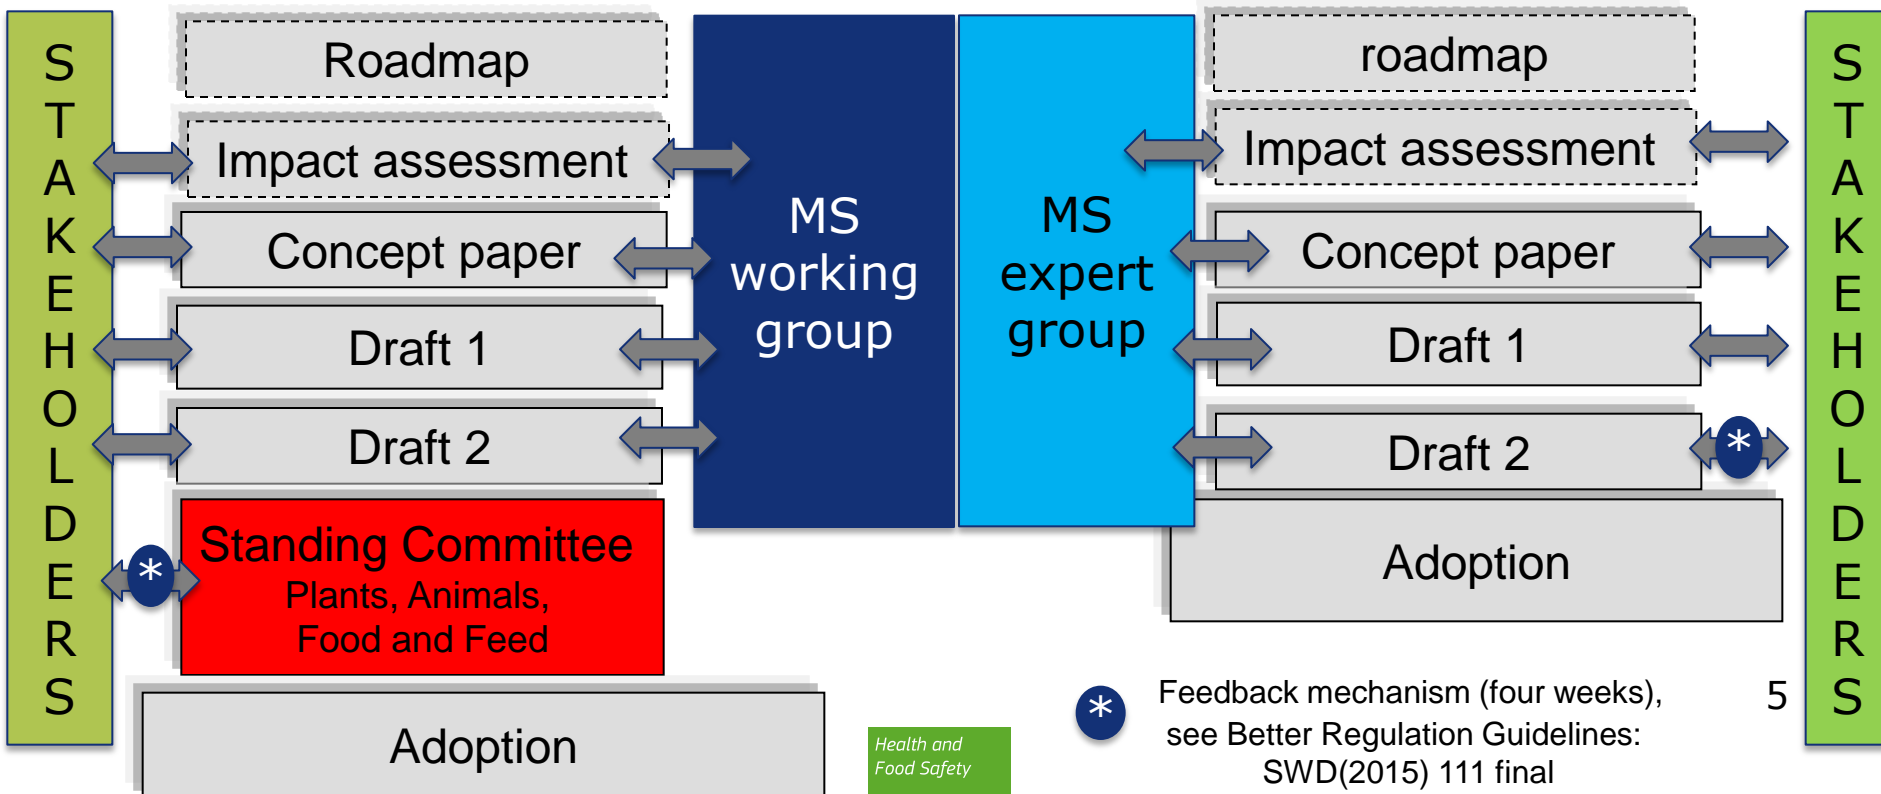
STAKEHOLDERS

Roadmap

Impact assessment

Concept paper

Draft 1

Draft 2

Standing Committee
Plants, Animals,
Food and Feed

Adoption

MS working group

MS expert group

roadmap

Impact assessment

Concept paper

Draft 1

Draft 2

Adoption

STAKEHOLDERS

*

*

Health and Food Safety

* Feedback mechanism (four weeks), see Better Regulation Guidelines: SWD(2015) 111 final

5